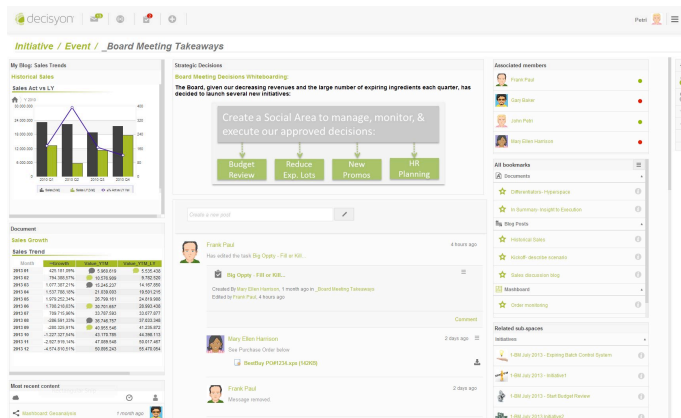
decisyon

Paul

Initiative / Event / _Board Meeting Takeaways

My Blog: Sales Trends

Historical Sales

Sales Act vs LY

Document

Sales Growth

Sales Trend

Most recent content

Marketing Geoanalysis 1 month ago

Strategic Decisions

Board Meeting Decisions Whiteboarding

The Board, given our decreasing revenues and the large number of expiring ingredients each quarter, has decided to launch several new initiatives:

Create a Social Area to manage, monitor, & execute our approved decisions.

Budget Review

Reduce Exp. Lots

New Promos

HR Planning

Create a new post

Frank Paul 4 hours ago

Has edited the task Big Oppty - Fill or Kill

Big Oppty - Fill or Kill...

Created By Mary Ellen Harrison, 1 month ago in _Board Meeting Takeaways

Edited by Frank Paul, 4 hours ago

Comment

Mary Ellen Harrison 2 days ago

See Purchase Order below

BestBuy PO#1234.xps [14269]

Frank Paul 2 days ago

Message removed

Associated members

Frank Paul

Cary Baker

John Petri

Mary Ellen Harrison

All bookmarks

Documents

Differentiators- Hyperspace

In Summary- Insight to Execution

Blog Posts

Historical Sales

Kickoff- resource scenarios

Sales discussion blog

Dashboard

Order monitoring

Related sub-spaces

Initiatives

1-BM July 2013 - Expiring Batch Control System

1-BM July 2013 - Initiative1

1-BM July 2013 - Start Budget Review

1-BM July 2013 - Initiative3

1-BM July 2013 - Initiative4